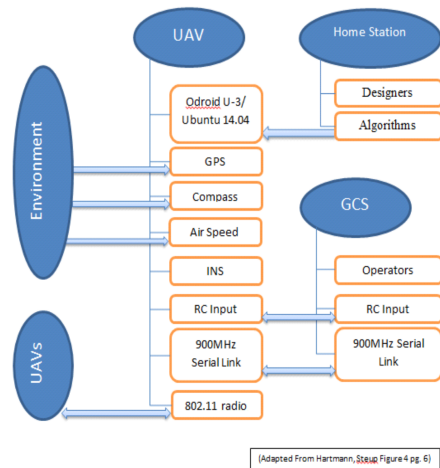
UAV

Home Station

Designers

Algorithms

Odroid U-3/ Ubuntu 14.04

Environment

GPS

Compass

Air Speed

INS

GCS

Operators

RC Input

RC Input

900MHz Serial Link

900MHz Serial Link

UAVs

802.11 radio

(Adapted From Hartmann, Steup Figure 4 pg. 6)